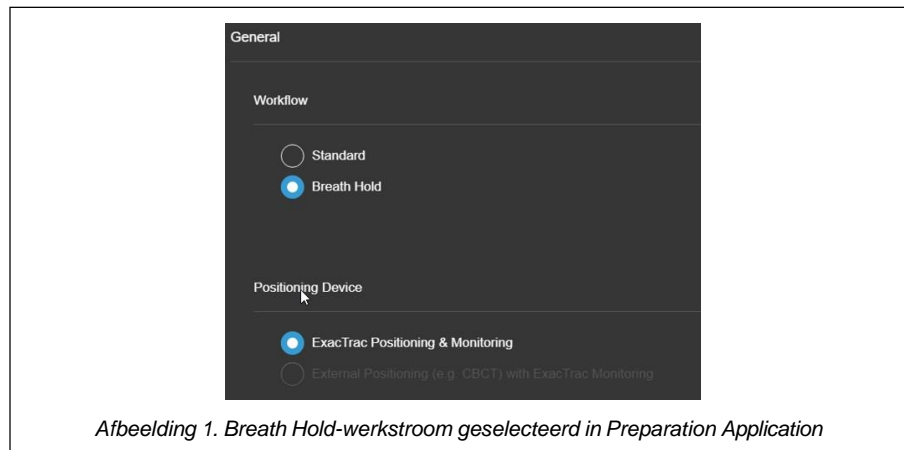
General

Workflow

Standard

Breath Hold

Positioning Device

ExacTrac Positioning & Monitoring

External Positioning (e.g. CBCT) with ExacTrac Monitoring

Afbeelding 1. Breath Hold-werkstroom geselecteerd in Preparation Application